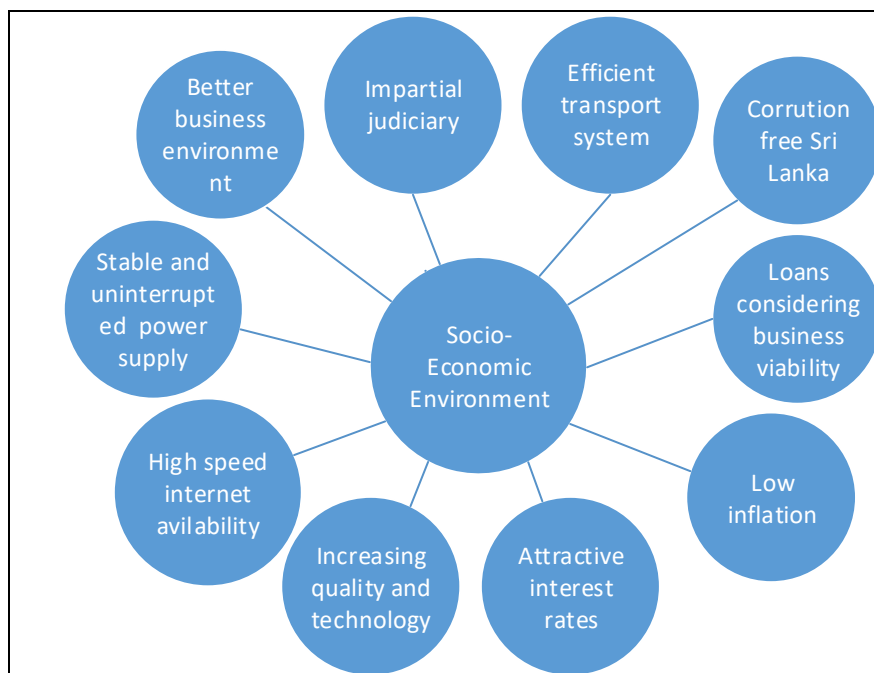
Socio-Economic Environment

Better business environment

Impartial judiciary

Efficient transport system

Corrution free Sri Lanka

Loans considering business viability

Low inflation

Attractive interest rates

Increasing quality and technology

High speed internet avilability

Stable and uninterrupted power supply